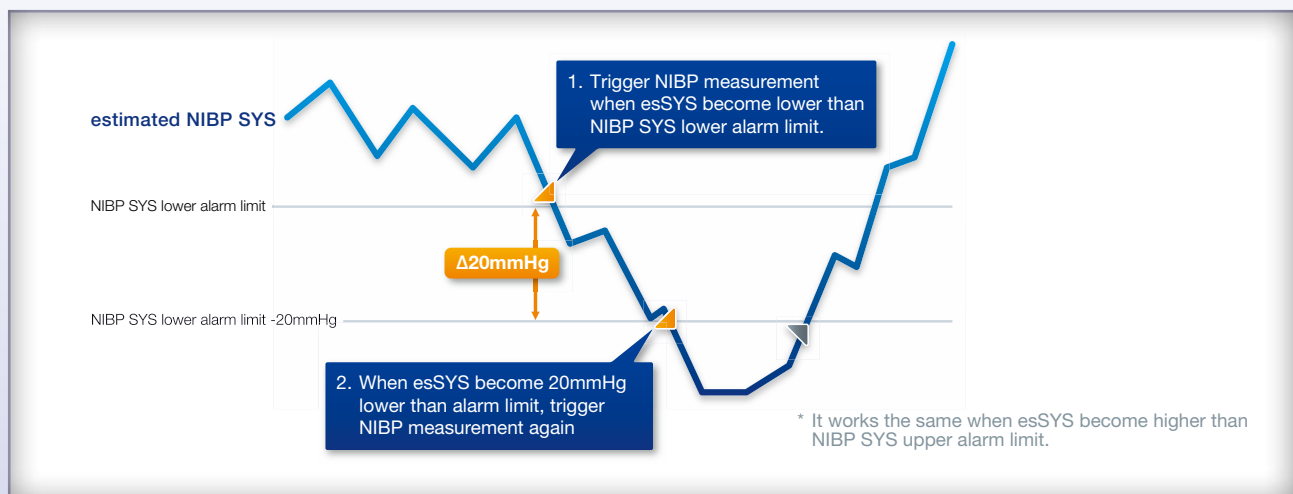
estimated NIBP SYS

1. Trigger NIBP measurement when esSYS become lower than NIBP SYS lower alarm limit.

NIBP SYS lower alarm limit

Δ20mmHg

NIBP SYS lower alarm limit -20mmHg

2. When esSYS become 20mmHg lower than alarm limit, trigger NIBP measurement again

* It works the same when esSYS become higher than NIBP SYS upper alarm limit.